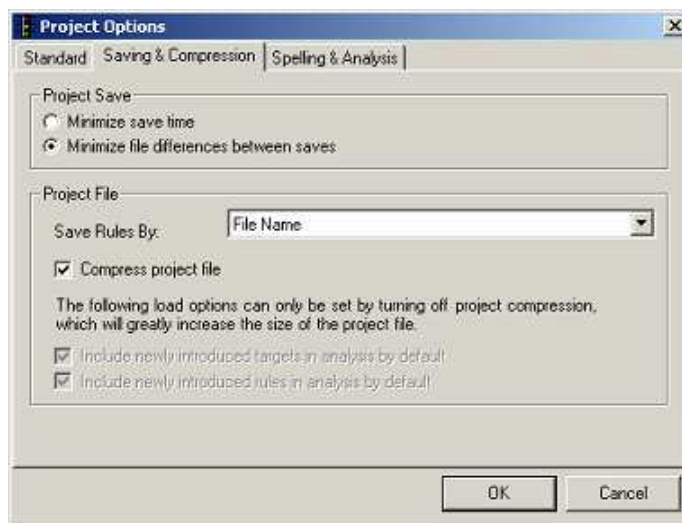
Project Options

Standard | Saving & Compression | Spelling & Analysis

Project Save
Minimize save time
Minimize file differences between saves

Project File
Save Rules By: File Name
Compress project file

The following load options can only be set by turning off project compression, which will greatly increase the size of the project file.

Include newly introduced targets in analysis by default
Include newly introduced rules in analysis by default

OK
Cancel